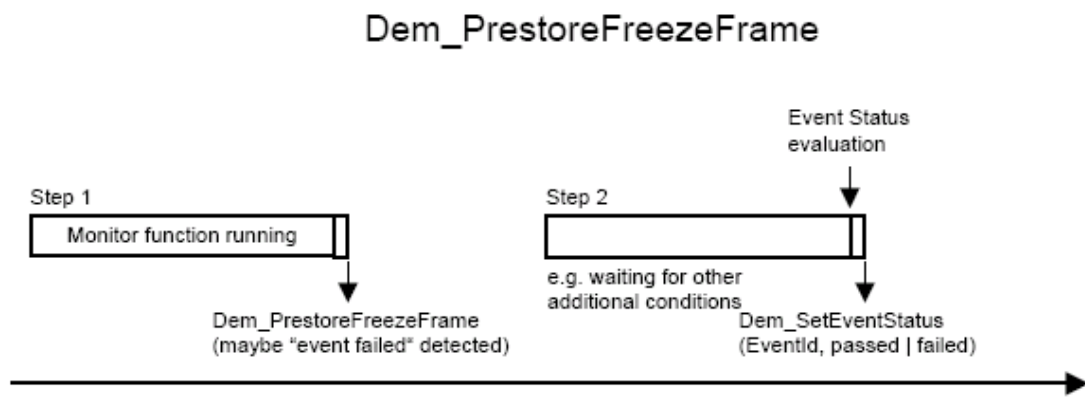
Dem_PrestoreFreezeFrame

Event Status evaluation

Step 1

Monitor function running

Dem_PrestoreFreezeFrame (maybe "event failed" detected)

Step 2

e.g. waiting for other additional conditions

Dem_SetEventStatus (EventId, passed | failed)